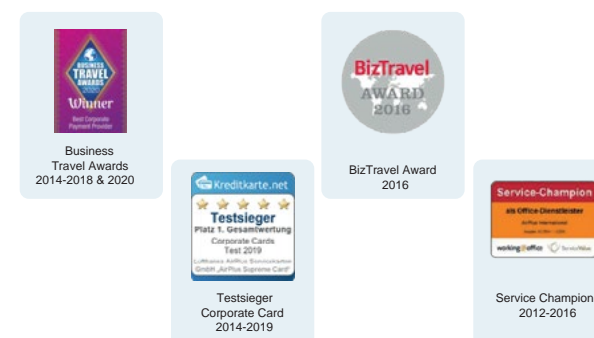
BUSINESS TRAVEL AWARDS 2020 Winner Best Corporate Payment Provider

Business Travel Awards 2014-2018 & 2020

Kreditkarte.net

Testsieger Platz 1. Gesamtwertung Corporate Cards Test 2019 Lufthansa AirPlus Servicekarten GmbH „AirPlus Supreme Card"

Testsieger Corporate Card 2014-2019

BizTravel AWARD 2016

BizTravel Award 2016

Service-Champion

als Office-Dienstleister

AirPlus International

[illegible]

working office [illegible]

Service Champion 2012-2016